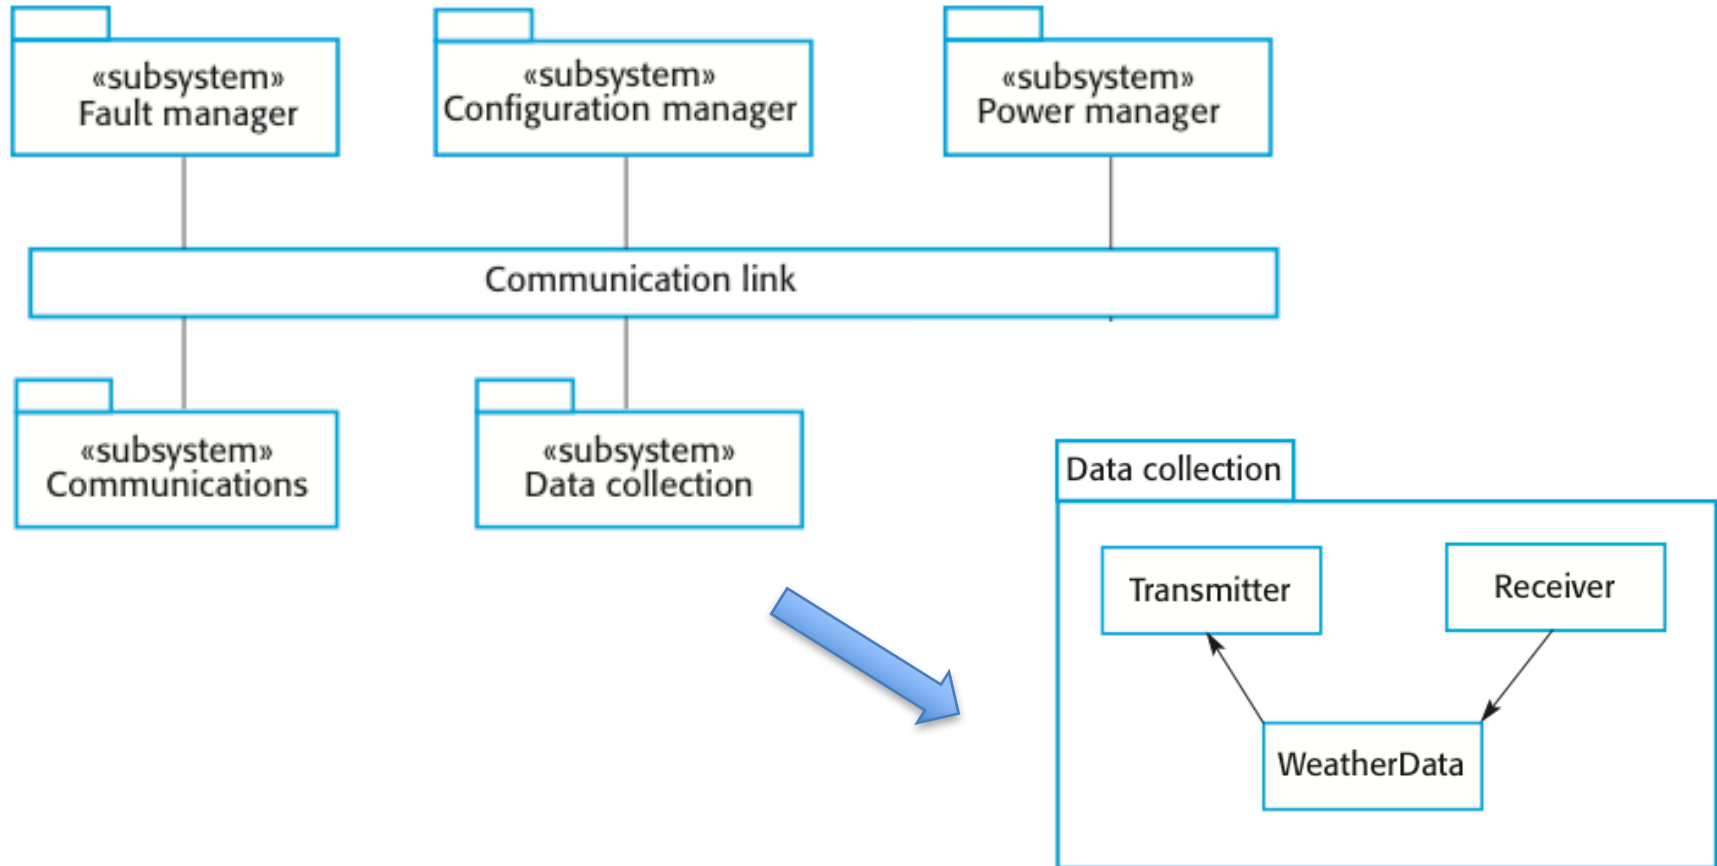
«subsystem»
Fault manager

«subsystem»
Configuration manager

«subsystem»
Power manager

Communication link

«subsystem»
Communications

«subsystem»
Data collection

Data collection

Transmitter

Receiver

WeatherData